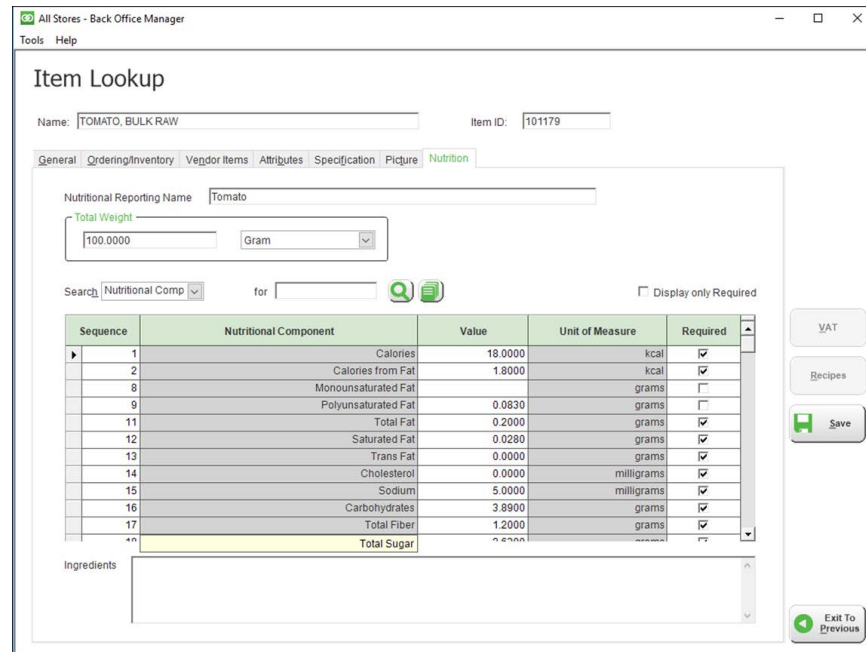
All Stores - Back Office Manager

Tools Help

Item Lookup

Name: TOMATO, BULK RAW

Item ID: 101179

General Ordering/Inventory Vendor Items Attributes Specification Picture Nutrition

Nutritional Reporting Name Tomato

Total Weight

100.0000 Gram

Search Nutritional Comp for

Display only Required

| Sequence | Nutritional Component | Value | Unit of Measure | Required |
|---|---|---|---|---|
| 1 | Calories | 18.0000 | kcal | ☑ |
| 2 | Calories from Fat | 1.8000 | kcal | ☑ |
| 8 | Monounsaturated Fat | | grams | ☐ |
| 9 | Polyunsaturated Fat | 0.0830 | grams | ☐ |
| 11 | Total Fat | 0.2000 | grams | ☑ |
| 12 | Saturated Fat | 0.0280 | grams | ☑ |
| 13 | Trans Fat | 0.0000 | grams | ☑ |
| 14 | Cholesterol | 0.0000 | milligrams | ☑ |
| 15 | Sodium | 5.0000 | milligrams | ☑ |
| 16 | Carbohydrates | 3.8900 | grams | ☑ |
| 17 | Total Fiber | 1.2000 | grams | ☑ |
| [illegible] | Total Sugar | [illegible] | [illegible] | |

Ingredients

VAT

Recipes

Save

Exit To Previous